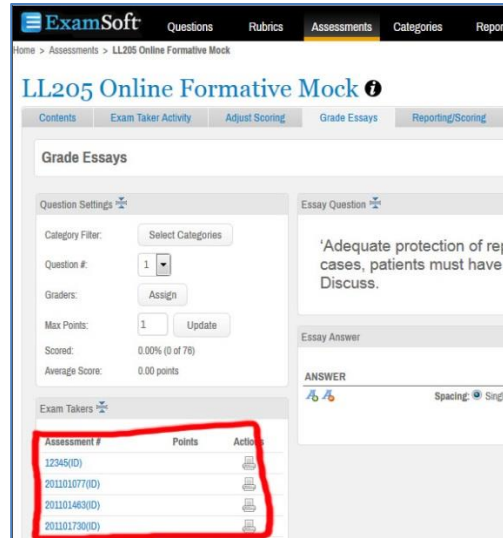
ExamSoft Questions Rubrics Assessments Categories Repor

Home > Assessments > LL205 Online Formative Mock

LL205 Online Formative Mock

Contents | Exam Taker Activity | Adjust Scoring | Grade Essays | Reporting/Scoring

Grade Essays

Question Settings

Category Filter: Select Categories

Question #: 1

Graders: Assign

Max Points: 1 Update

Scored: 0.00% (0 of 78)

Average Score: 0.00 points

Exam Takers

| Assessment # | Points | Actio |
|---|---|---|
| 12345(ID) | | |
| 201101077(ID) | | |
| 201101463(ID) | | |
| 201101730(ID) | | |

Essay Question

'Adequate protection of rep cases, patients must have Discuss.

Essay Answer

ANSWER

Spacing: Sing